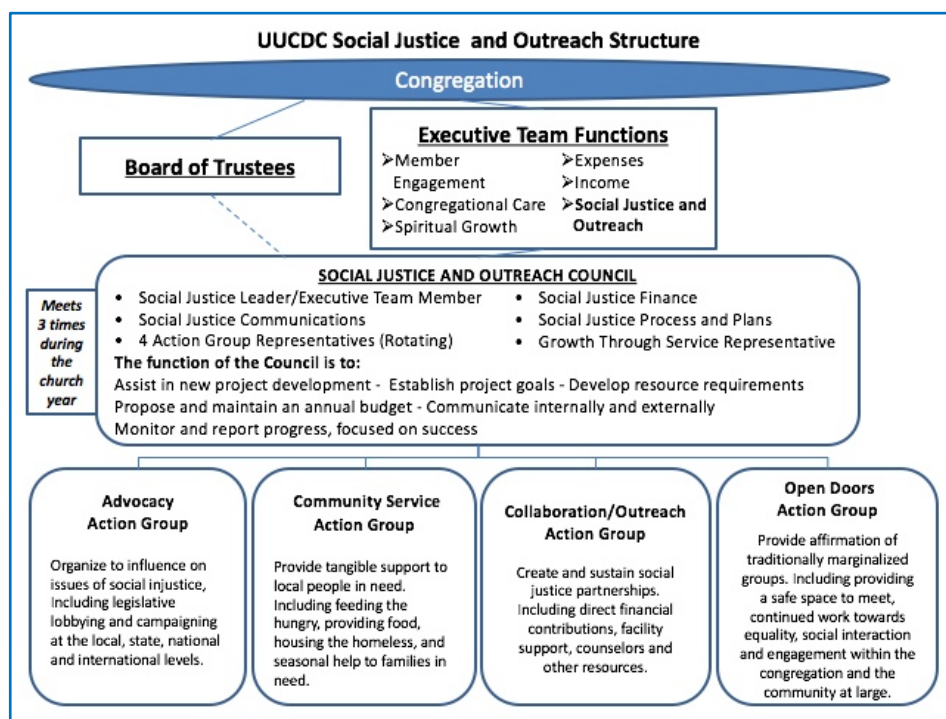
UUCDC Social Justice and Outreach Structure

Congregation

Board of Trustees

Executive Team Functions
➢Member Engagement
➢Congregational Care
➢Spiritual Growth
➢Expenses
➢Income
➢Social Justice and Outreach

Meets 3 times during the church year

SOCIAL JUSTICE AND OUTREACH COUNCIL
• Social Justice Leader/Executive Team Member
• Social Justice Communications
• 4 Action Group Representatives (Rotating)
• Social Justice Finance
• Social Justice Process and Plans
• Growth Through Service Representative
The function of the Council is to:
Assist in new project development - Establish project goals - Develop resource requirements
Propose and maintain an annual budget - Communicate internally and externally
Monitor and report progress, focused on success

Advocacy Action Group
Organize to influence on issues of social injustice, Including legislative lobbying and campaigning at the local, state, national and international levels.

Community Service Action Group
Provide tangible support to local people in need. Including feeding the hungry, providing food, housing the homeless, and seasonal help to families in need.

Collaboration/Outreach Action Group
Create and sustain social justice partnerships. Including direct financial contributions, facility support, counselors and other resources.

Open Doors Action Group
Provide affirmation of traditionally marginalized groups. Including providing a safe space to meet, continued work towards equality, social interaction and engagement within the congregation and the community at large.